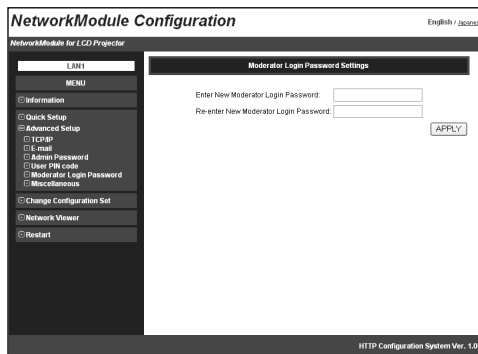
NetworkModule Configuration

English / Japanese

NetworkModule for LCD Projector

LAN1

MENU

Information

Quick Setup

Advanced Setup

TCP/IP

E-mail

Admin Password

User PIN code

Moderator Login Password

Miscellaneous

Change Configuration Set

Network Viewer

Restart

Moderator Login Password Settings

Enter New Moderator Login Password:

Re-enter New Moderator Login Password:

APPLY

HTTP Configuration System Ver. 1.0